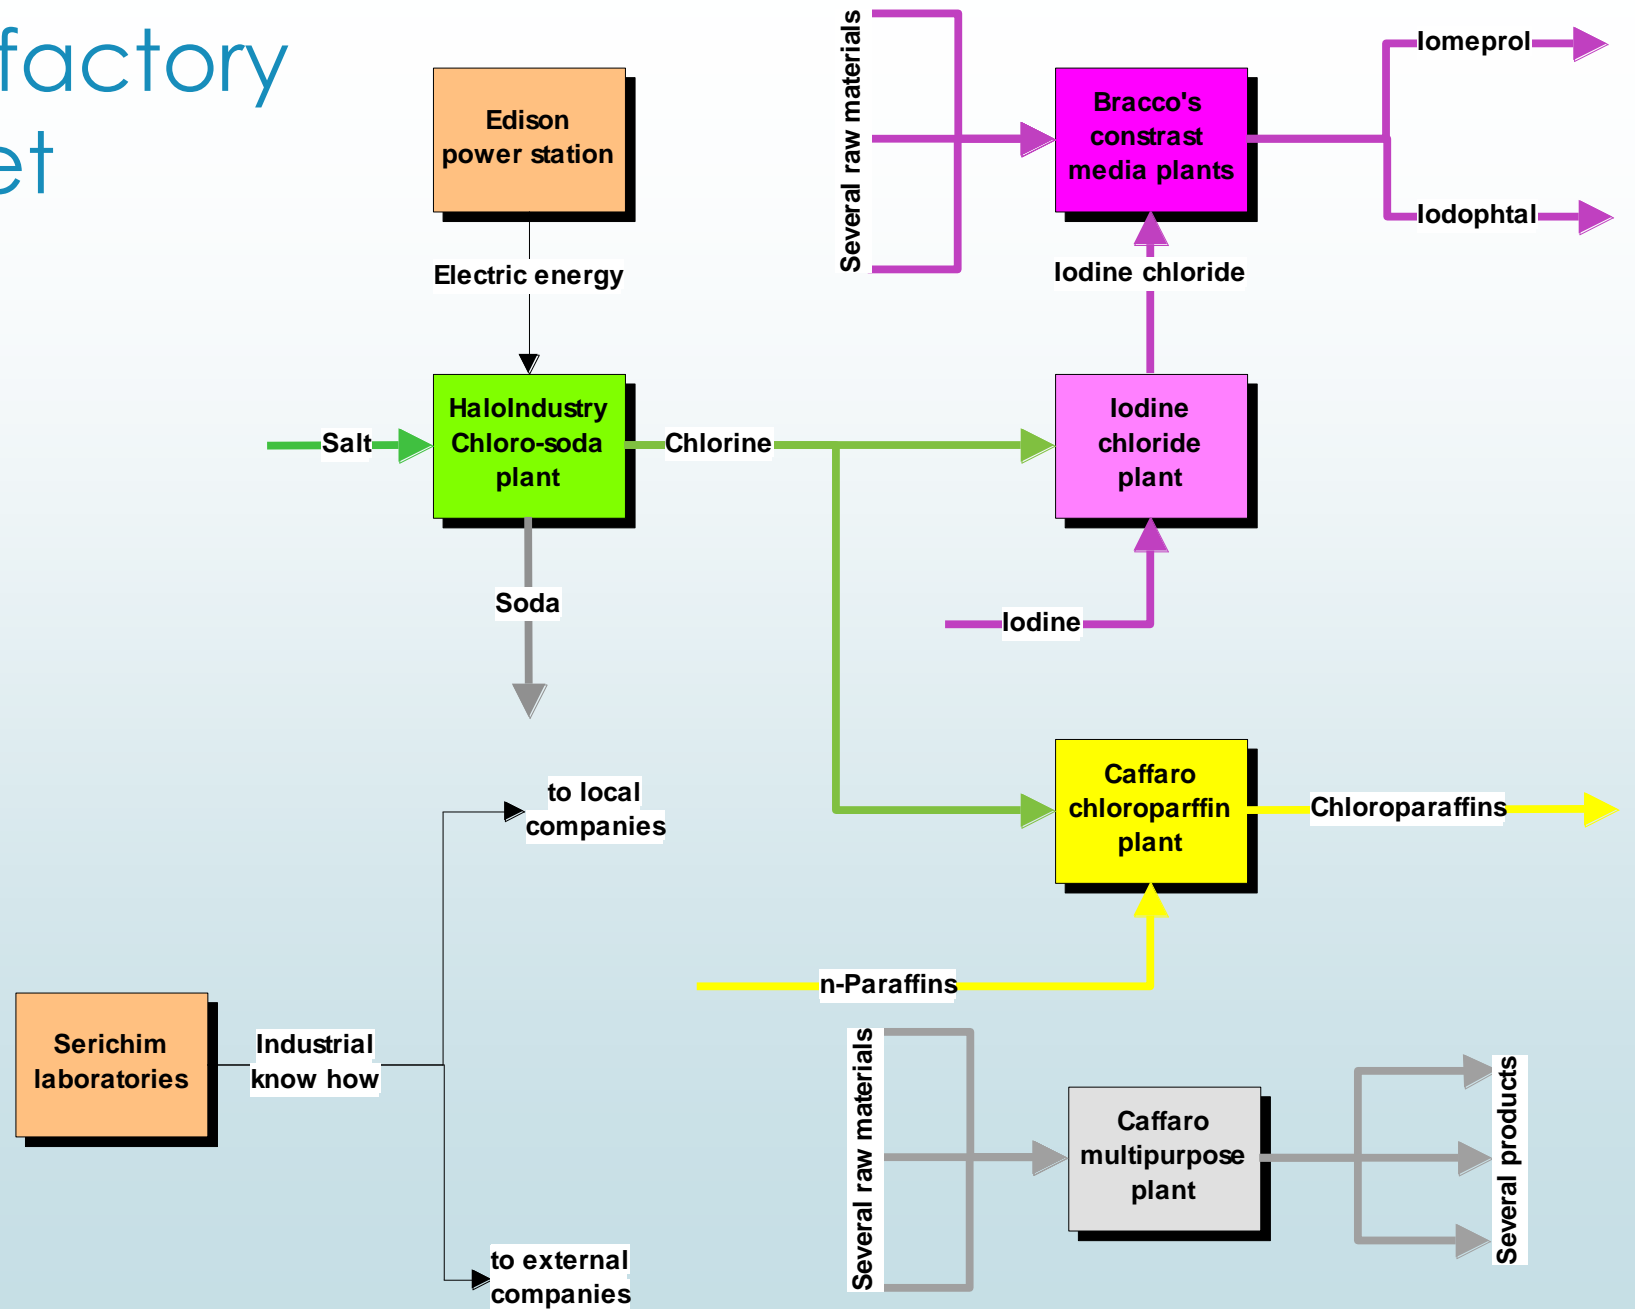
factory
et

Edison power station

Electric energy

Several raw materials

Bracco's constrast media plants

Iomeprol

Iodophtal

Iodine chloride

Salt

HaloIndustry Chloro-soda plant

Chlorine

Iodine chloride plant

Soda

Iodine

to local companies

Caffaro chloroparaffin plant

Chloroparaffins

n-Paraffins

Serichim laboratories

Industrial know how

Several raw materials

Caffaro multipurpose plant

Several products

to external companies